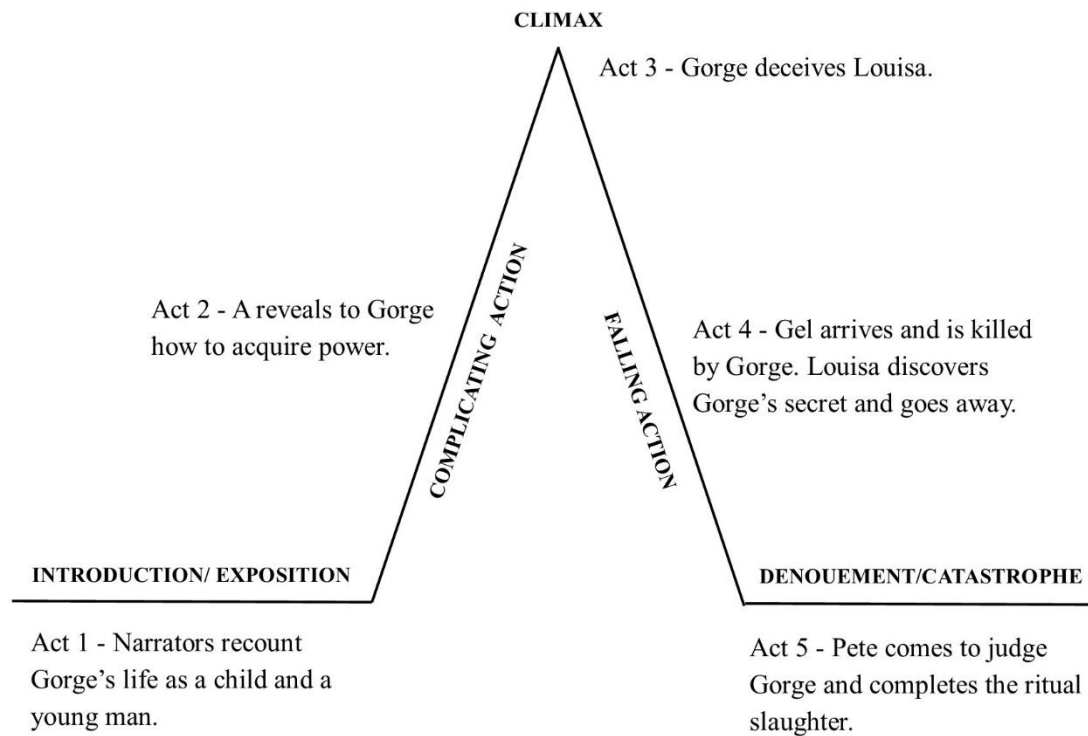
CLIMAX

Act 3 - Gorge deceives Louisa.

Act 2 - A reveals to Gorge how to acquire power.

COMPLICATING ACTION

FALLING ACTION

Act 4 - Gel arrives and is killed by Gorge. Louisa discovers Gorge's secret and goes away.

INTRODUCTION/ EXPOSITION

DENOUEMENT/CATASTROPHE

Act 1 - Narrators recount Gorge's life as a child and a young man.

Act 5 - Pete comes to judge Gorge and completes the ritual slaughter.